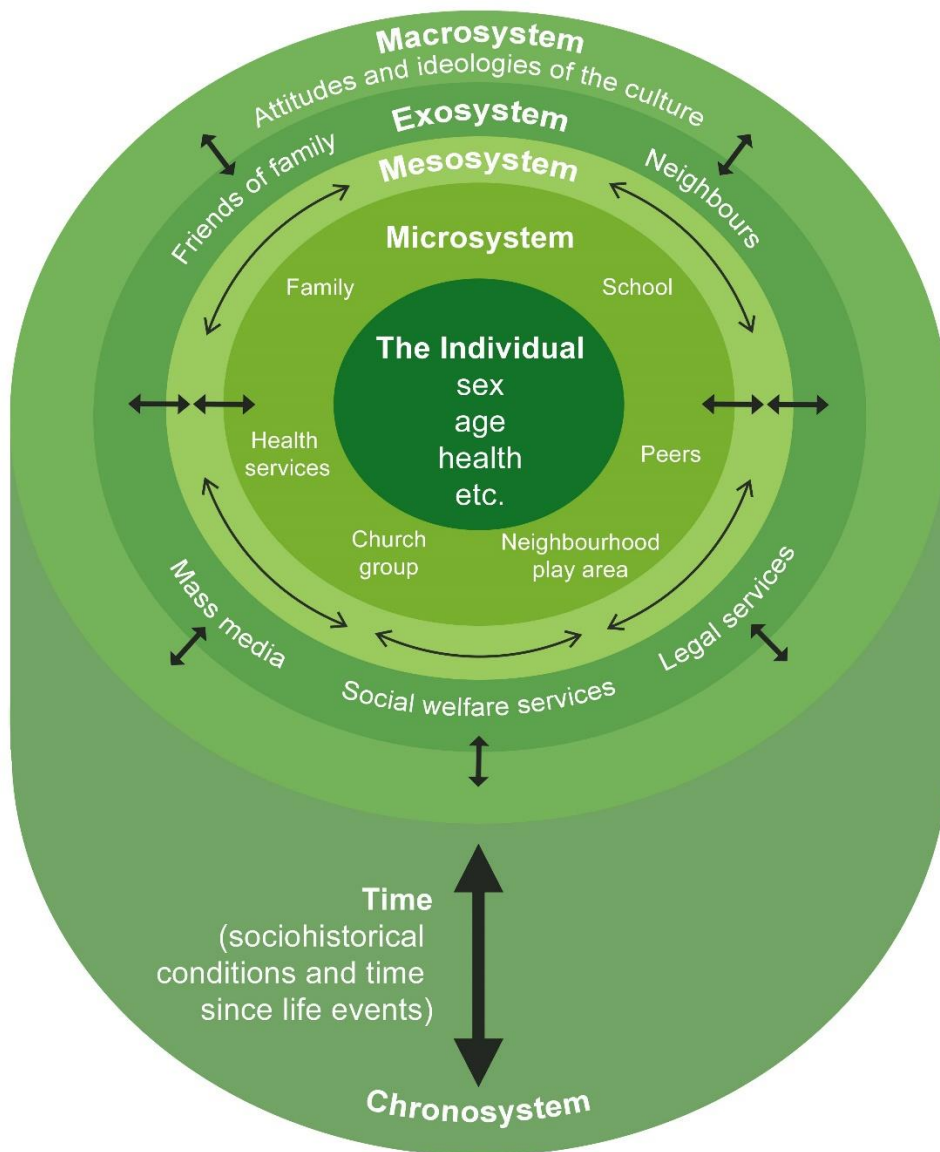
Macrosystem
Attitudes and ideologies of the culture

Exosystem
Friends of family
Neighbours

Mesosystem

Microsystem
Family
School

The Individual
sex
age
health
etc.

Health services
Peers
Church group
Neighbourhood play area

Mass media
Legal services
Social welfare services

Time
(sociohistorical conditions and time since life events)

Chronosystem